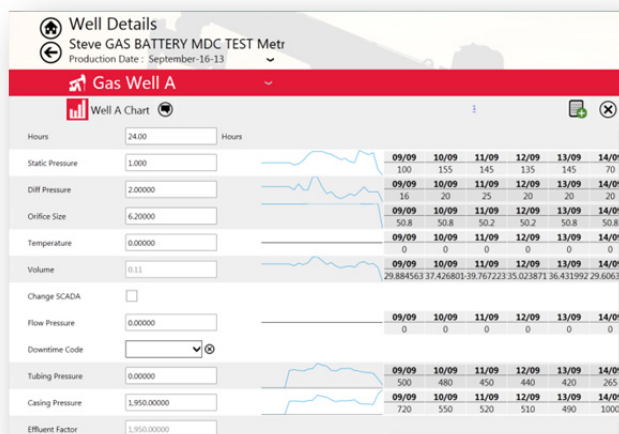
Well Details

Steve GAS BATTERY MDC TEST Metr

Production Date : September-16-13

Gas Well A

Well A Chart

1

Hours 24.00 Hours

Static Pressure 1.000

| 09/09 | 10/09 | 11/09 | 12/09 | 13/09 | 14/0 |
|---|---|---|---|---|---|
| 100 | 155 | 145 | 135 | 145 | 70 |

Diff Pressure 2.00000

| 09/09 | 10/09 | 11/09 | 12/09 | 13/09 | 14/0 |
|---|---|---|---|---|---|
| 16 | 20 | 25 | 20 | 20 | 20 |

Orifice Size 6.20000

| 09/09 | 10/09 | 11/09 | 12/09 | 13/09 | 14/0 |
|---|---|---|---|---|---|
| 50.8 | 50.8 | 50.2 | 50.2 | 50.8 | 50.8 |

Temperature 0.00000

| 09/09 | 10/09 | 11/09 | 12/09 | 13/09 | 14/0 |
|---|---|---|---|---|---|
| 0 | 0 | 0 | 0 | 0 | 0 |

Volume 0.11

| 09/09 | 10/09 | 11/09 | 12/09 | 13/09 | 14/0 |
|---|---|---|---|---|---|
| 29.884563 | 37.426801 | 39.767223 | 35.023871 | 36.431992 | 29.6063 |

Change SCADA

Flow Pressure 0.00000

| 09/09 | 10/09 | 11/09 | 12/09 | 13/09 | 14/0 |
|---|---|---|---|---|---|
| 0 | 0 | 0 | 0 | 0 | 0 |

Downtime Code

Tubing Pressure 0.00000

| 09/09 | 10/09 | 11/09 | 12/09 | 13/09 | 14/0 |
|---|---|---|---|---|---|
| 500 | 480 | 450 | 440 | 420 | 265 |

Casing Pressure 1,950.00000

| 09/09 | 10/09 | 11/09 | 12/09 | 13/09 | 14/0 |
|---|---|---|---|---|---|
| 720 | 510 | 520 | 510 | 490 | 1000 |

Effluent Factor 1,950.00000